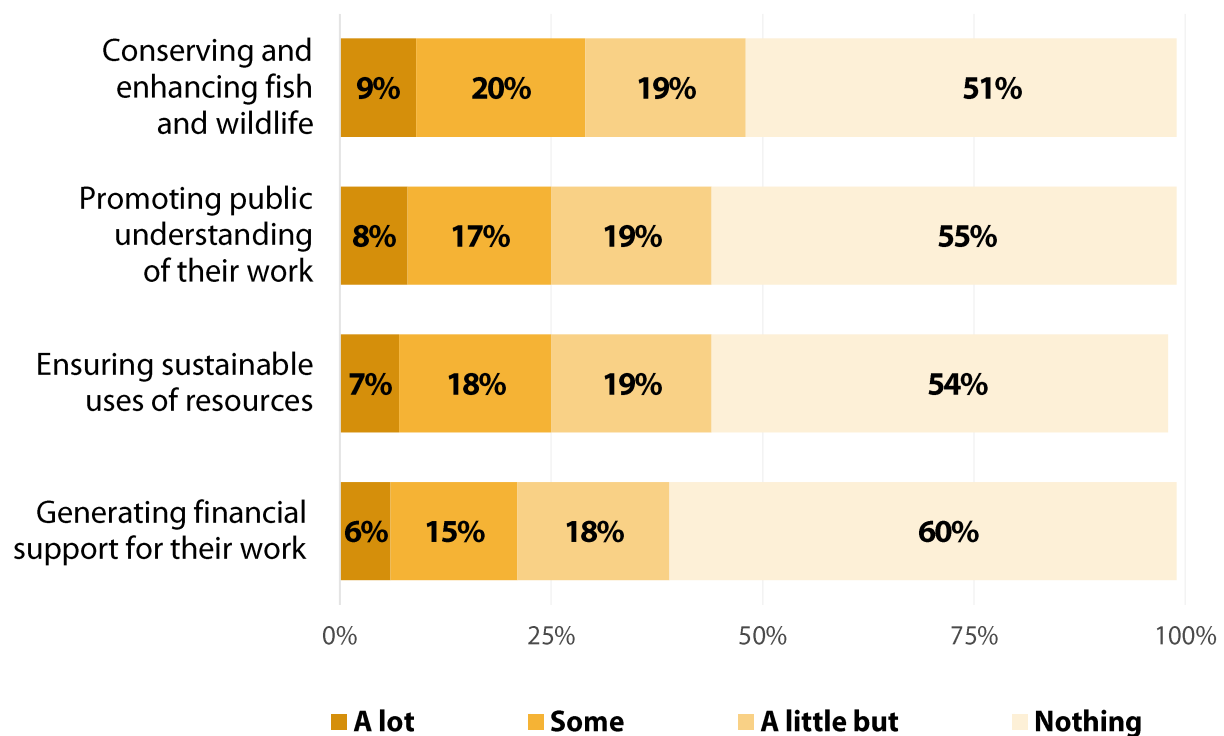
Conserving and enhancing fish and wildlife
9%
20%
19%
51%

Promoting public understanding of their work
8%
17%
19%
55%

Ensuring sustainable uses of resources
7%
18%
19%
54%

Generating financial support for their work
6%
15%
18%
60%

0%
25%
50%
75%
100%

A lot
Some
A little but
Nothing